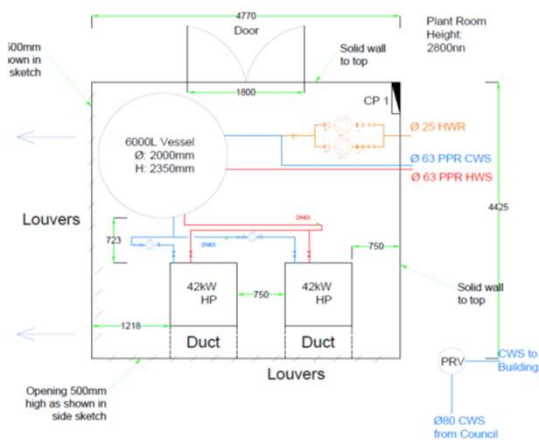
4770

Plant Room Height: 2800nn

500mm shown in sketch

Door

Solid wall to top

1800

CP 1

6000L Vessel
Ø: 2000mm
H: 2350mm

Ø 25 HWR

Ø 63 PPR CWS

Ø 63 PPR HWS

4425

Louvers

DN63

DN63

723

750

42kW HP

750

42kW HP

Solid wall to top

1218

Duct

Duct

Louvers

PRV

CWS to Building

Opening 500mm high as shown in side sketch

Ø80 CWS from Council